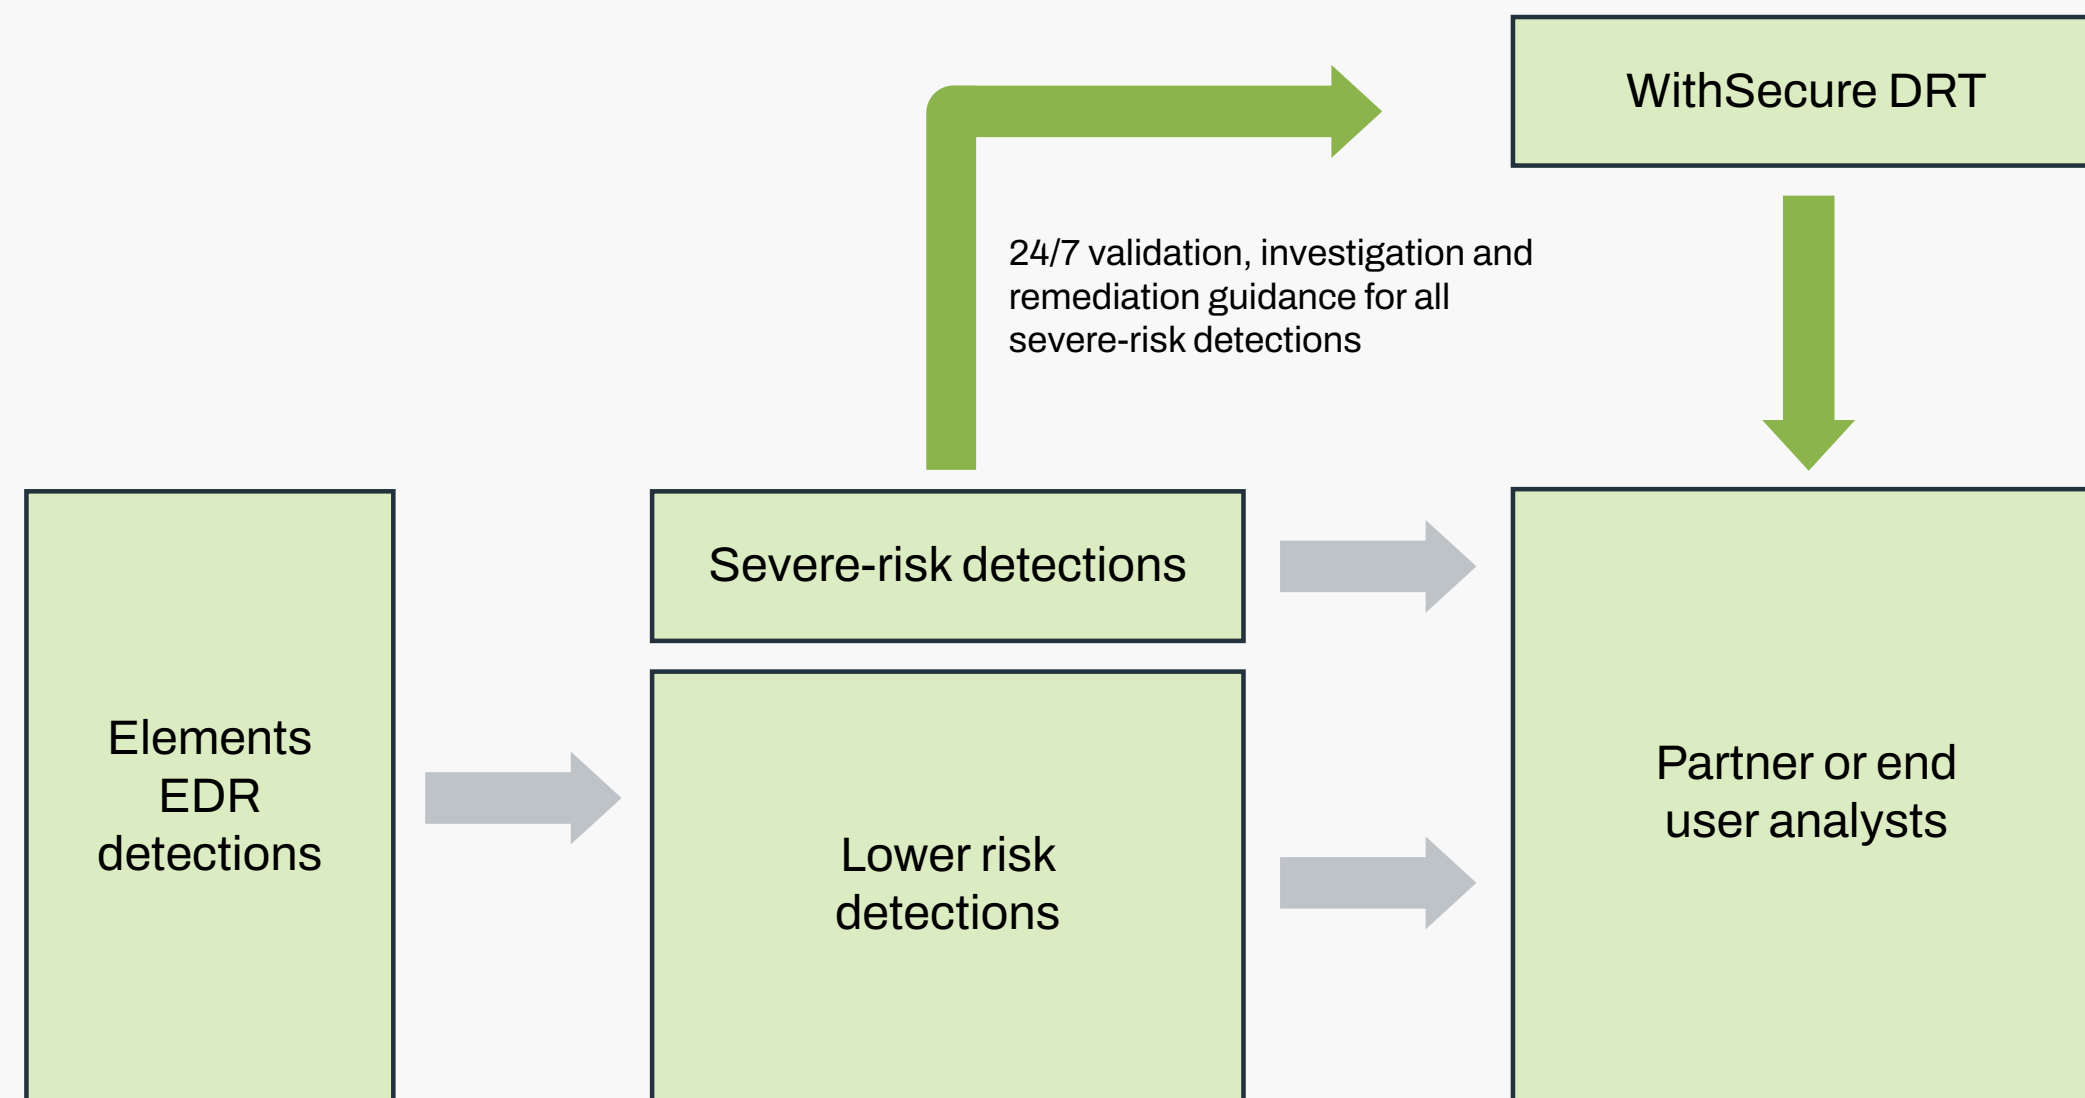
WithSecure DRT

24/7 validation, investigation and remediation guidance for all severe-risk detections

Elements EDR detections

Severe-risk detections

Lower risk detections

Partner or end user analysts